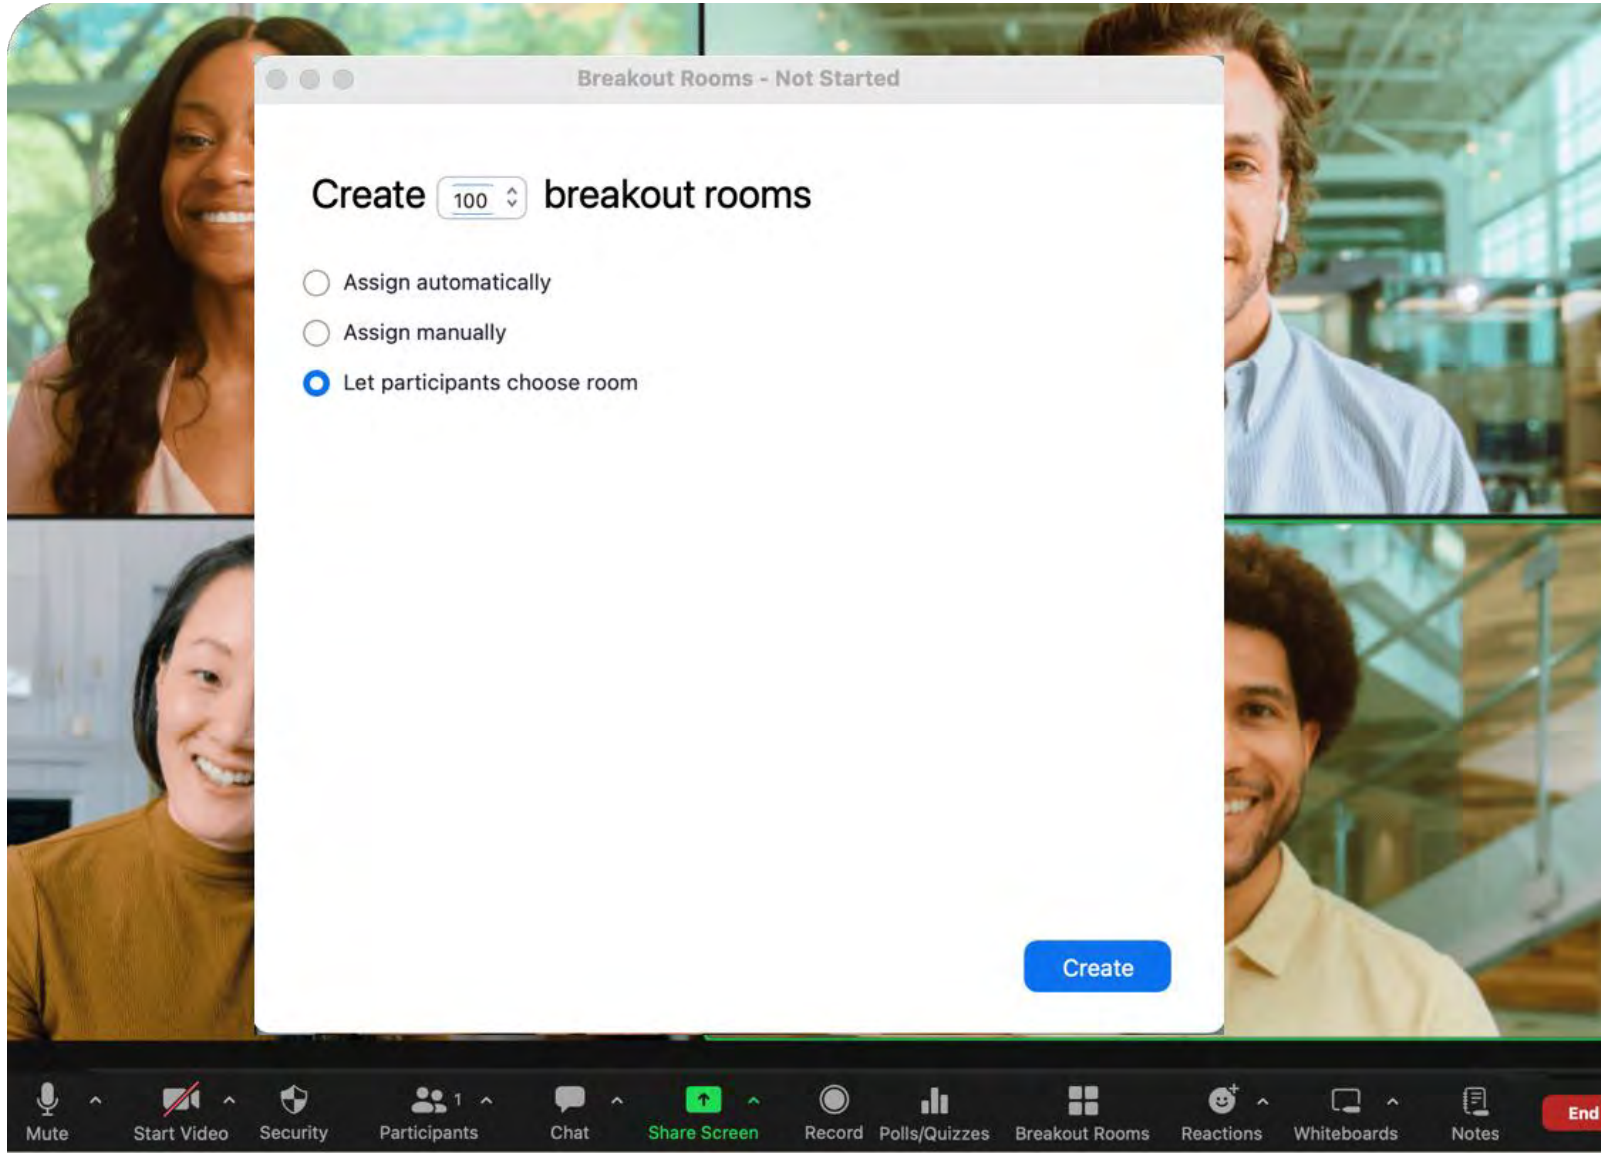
Breakout Rooms - Not Started

Create 100 breakout rooms

Assign automatically

Assign manually

Let participants choose room

Create

Mute

Start Video

Security

1

Participants

Chat

Share Screen

Record

Polls/Quizzes

Breakout Rooms

Reactions

Whiteboards

Notes

End